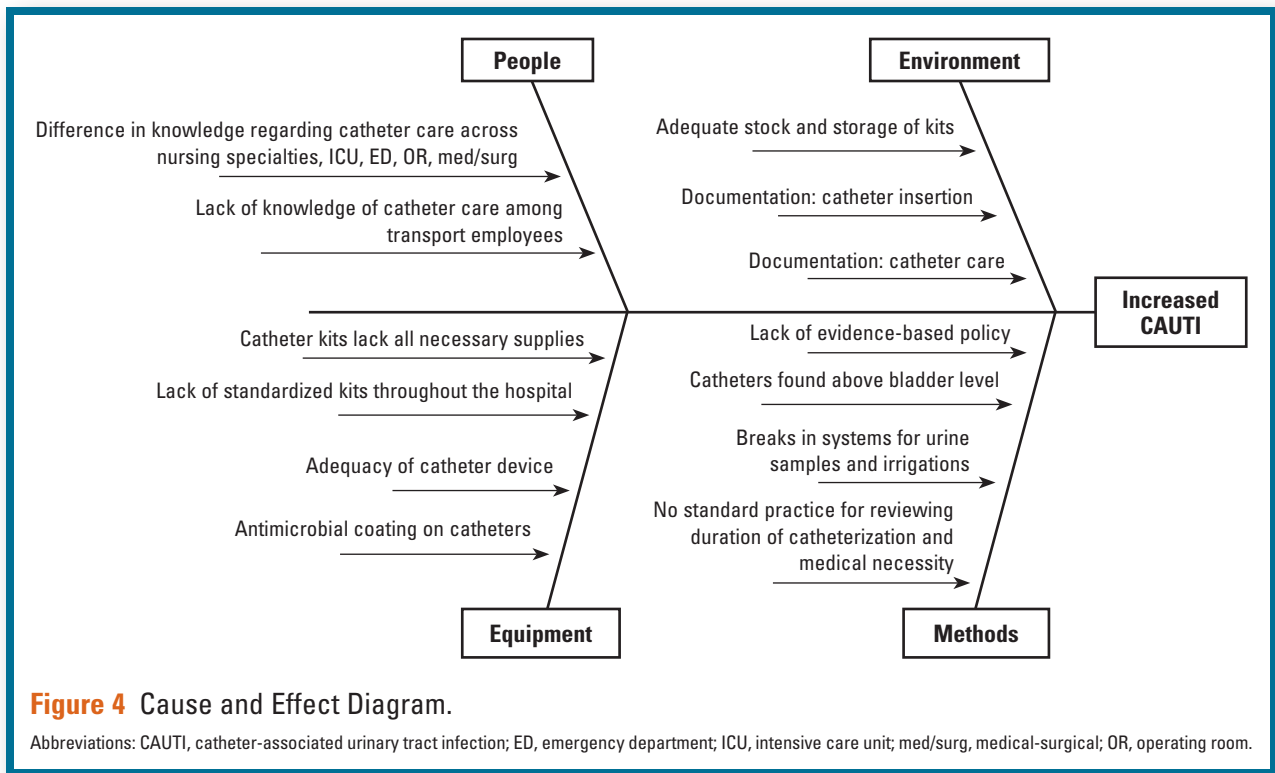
People

Environment

Difference in knowledge regarding catheter care across nursing specialties, ICU, ED, OR, med/surg

Lack of knowledge of catheter care among transport employees

Adequate stock and storage of kits

Documentation: catheter insertion

Documentation: catheter care

Increased CAUTI

Catheter kits lack all necessary supplies

Lack of standardized kits throughout the hospital

Adequacy of catheter device

Antimicrobial coating on catheters

Lack of evidence-based policy

Catheters found above bladder level

Breaks in systems for urine samples and irrigations

No standard practice for reviewing duration of catheterization and medical necessity

Equipment

Methods

Figure 4 Cause and Effect Diagram.

Abbreviations: CAUTI, catheter-associated urinary tract infection; ED, emergency department; ICU, intensive care unit; med/surg, medical-surgical; OR, operating room.